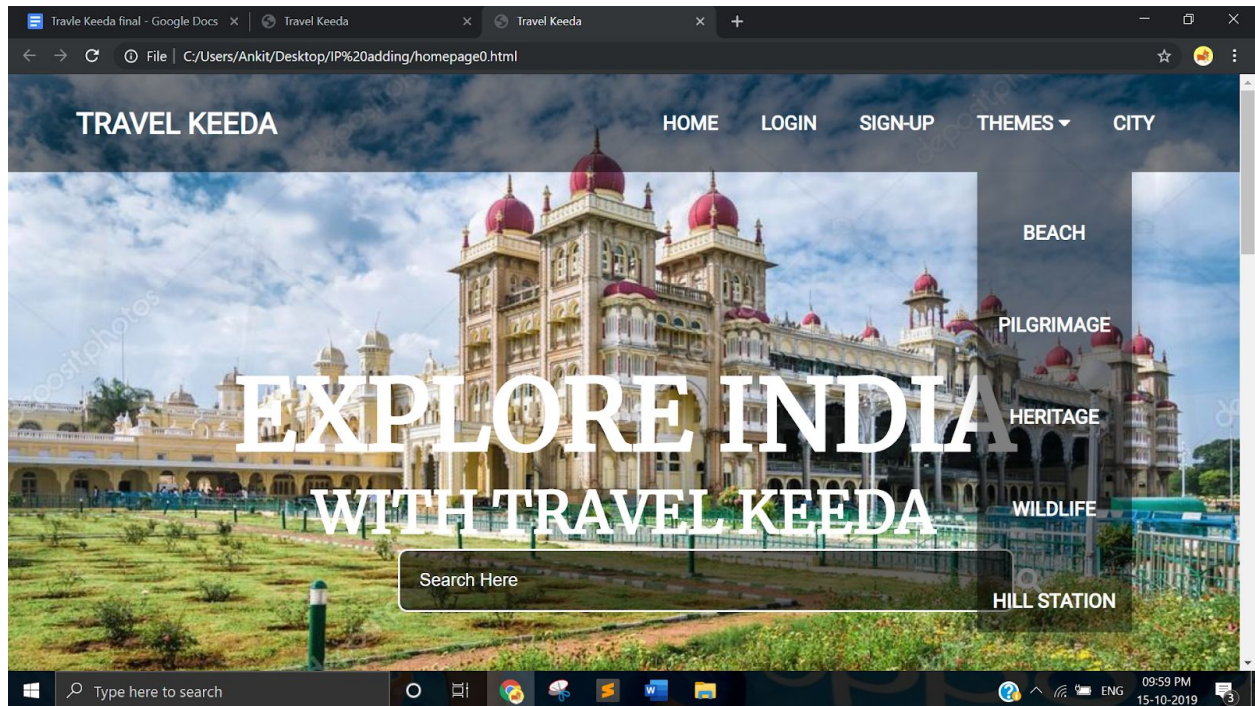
Travle Keeda final - Google Docs ×
Travel Keeda ×
Travel Keeda ×
+

File | C:/Users/Ankit/Desktop/IP%20adding/homepage0.html

TRAVEL KEEDA
HOME
LOGIN
SIGN-UP
THEMES
CITY

BEACH
PILGRIMAGE
HERITAGE
WILDLIFE
HILL STATION

EXPLORE INDIA
WITH TRAVEL KEEDA

Search Here

Type here to search
ENG
09:59 PM
15-10-2019
3